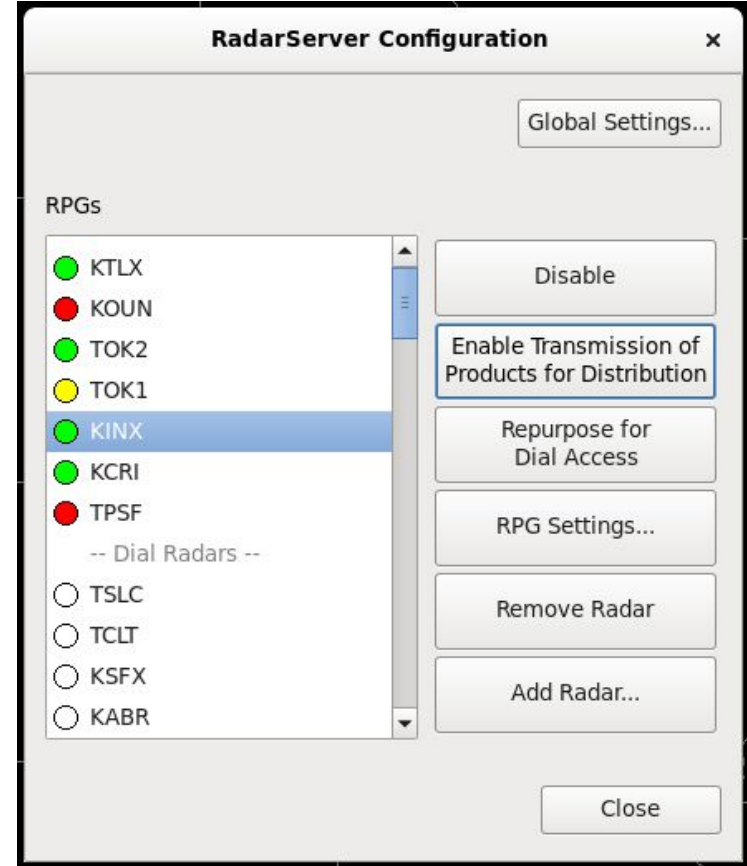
RadarServer Configuration ×

Global Settings...

RPGs

KTLX
KOUN
TOK2
TOK1
KINX
KCRI
TPSF
-- Dial Radars --
TSLC
TCLT
KSFX
KABR

Disable

Enable Transmission of Products for Distribution

Repurpose for Dial Access

RPG Settings...

Remove Radar

Add Radar...

Close